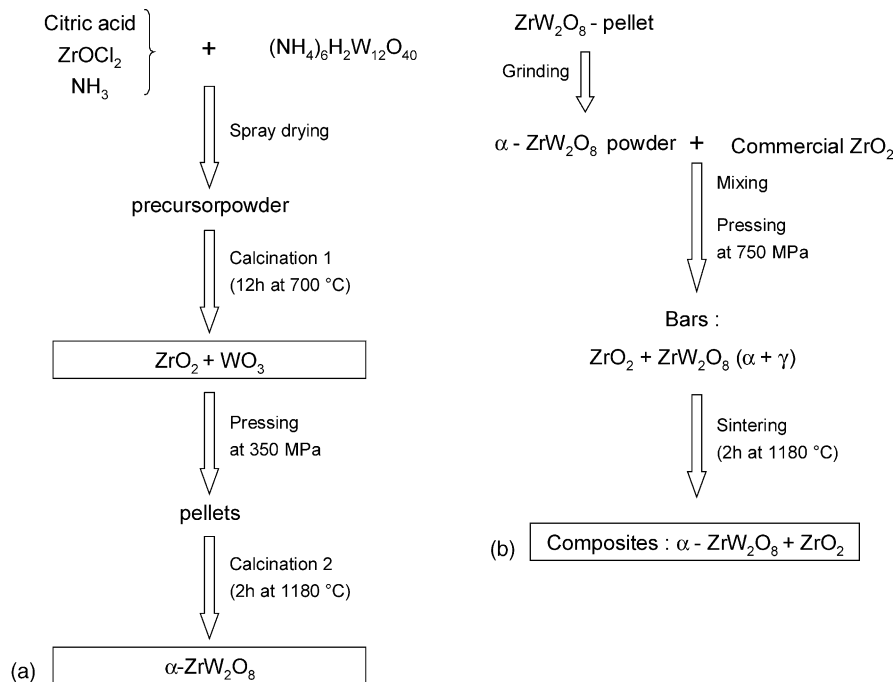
Citric acid
$ZrOCl_2$
$NH_3$

+ $(NH_4)_6H_2W_{12}O_{40}$

Spray drying

precursorpowder

Calcination 1
(12h at 700 °C)

$ZrO_2 + WO_3$

Pressing
at 350 MPa

pellets

Calcination 2
(2h at 1180 °C)

(a) $\alpha$-$ZrW_2O_8$

$ZrW_2O_8$ - pellet

Grinding

$\alpha$ - $ZrW_2O_8$ powder + Commercial $ZrO_2$

Mixing

Pressing
at 750 MPa

Bars :

$ZrO_2 + ZrW_2O_8 (\alpha + \gamma)$

Sintering
(2h at 1180 °C)

(b) Composites : $\alpha$ - $ZrW_2O_8 + ZrO_2$